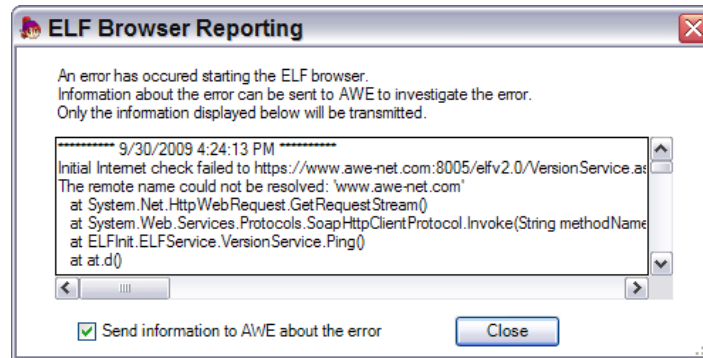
ELF Browser Reporting

An error has occured starting the ELF browser.
Information about the error can be sent to AWE to investigate the error.
Only the information displayed below will be transmitted.

********** 9/30/2009 4:24:13 PM **********
Initial Internet check failed to https://www.awe-net.com:8005/elfv2.0/VersionService.as
The remote name could not be resolved: 'www.awe-net.com'
at System.Net.HttpWebRequest.GetRequestStream()
at System.Web.Services.Protocols.SoapHttpClientProtocol.Invoke(String methodName
at ELFInit.ELFService.VersionService.Ping()
at at.d()

Send information to AWE about the error

Close